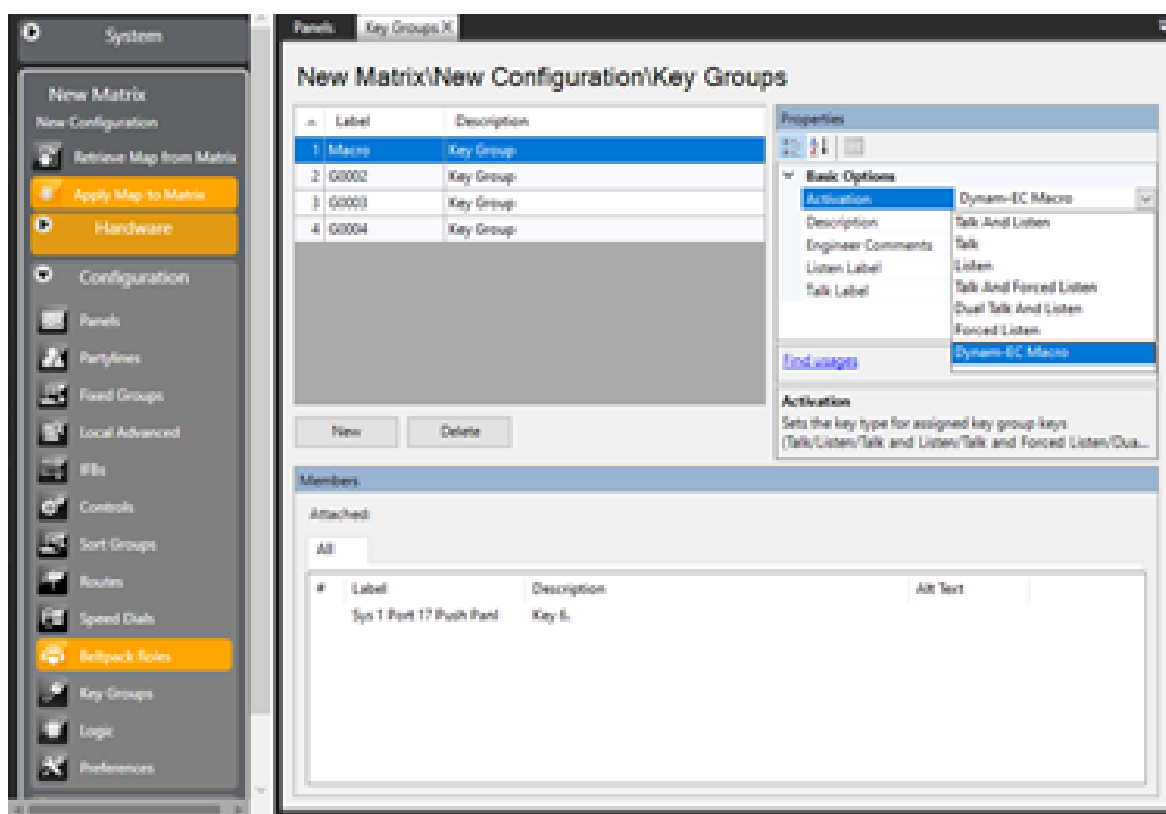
System

New Matrix
New Configuration

Retrieve Map from Matrix

Apply Map to Matrix

Hardware

Configuration

Panels

Partylines

Fixed Groups

Local Advanced

IFBs

Controls

Sort Groups

Routes

Speed Dials

Beltpack Roles

Key Groups

Logic

Preferences

Panels | Key Groups ×

New Matrix\New Configuration\Key Groups

| ^ | Label | Description |
|---|---|---|
| 1 | Macro | Key Group |
| 2 | G0002 | Key Group |
| 3 | G0003 | Key Group |
| 4 | G0004 | Key Group |

New | Delete

Properties

Basic Options
Activation | Dynam-EC Macro
Description
Engineer Comments
Listen Label
Talk Label

Talk And Listen
Talk
Listen
Talk And Forced Listen
Dual Talk And Listen
Forced Listen
Dynam-EC Macro

Find usages

Activation
Sets the key type for assigned key group keys (Talk/Listen/Talk and Listen/Talk and Forced Listen/Dua...

Members

Attached:

All

| # | Label | Description | Alt Text |
|---|---|---|---|
| | Sys 1 Port 17 Push Panl | Key 6. | |